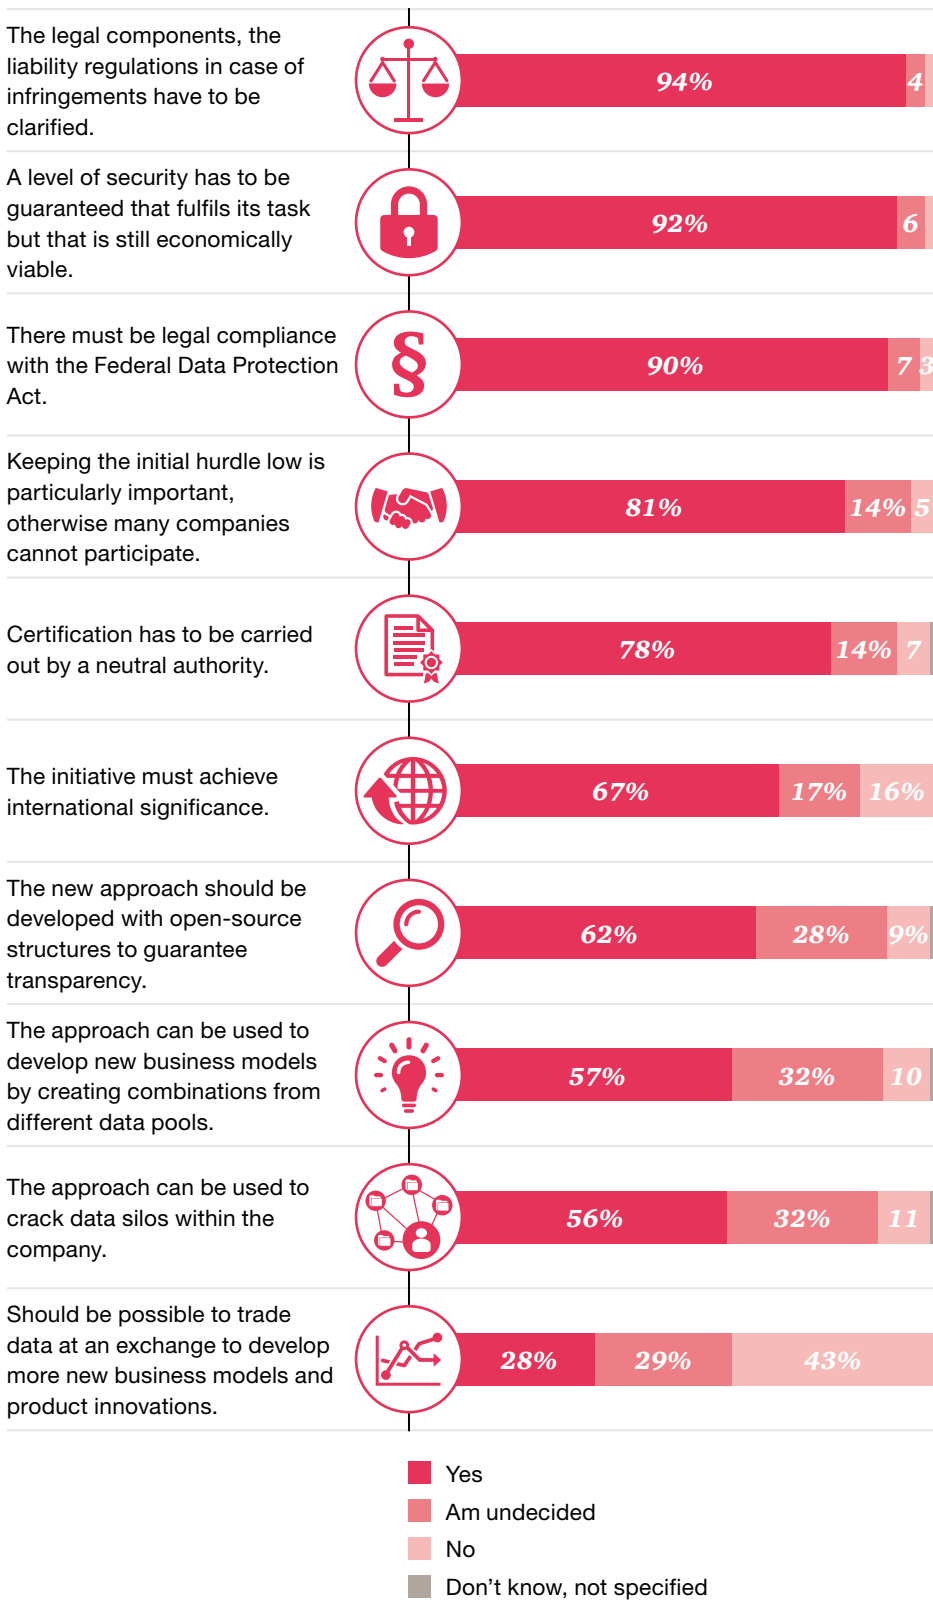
The legal components, the liability regulations in case of infringements have to be clarified.

94% 4

A level of security has to be guaranteed that fulfils its task but that is still economically viable.

92% 6

There must be legal compliance with the Federal Data Protection Act.

§

90% 7 3

Keeping the initial hurdle low is particularly important, otherwise many companies cannot participate.

81% 14% 5

Certification has to be carried out by a neutral authority.

78% 14% 7

The initiative must achieve international significance.

67% 17% 16%

The new approach should be developed with open-source structures to guarantee transparency.

62% 28% 9%

The approach can be used to develop new business models by creating combinations from different data pools.

57% 32% 10

The approach can be used to crack data silos within the company.

56% 32% 11

Should be possible to trade data at an exchange to develop more new business models and product innovations.

28% 29% 43%

Yes
Am undecided
No
Don’t know, not specified